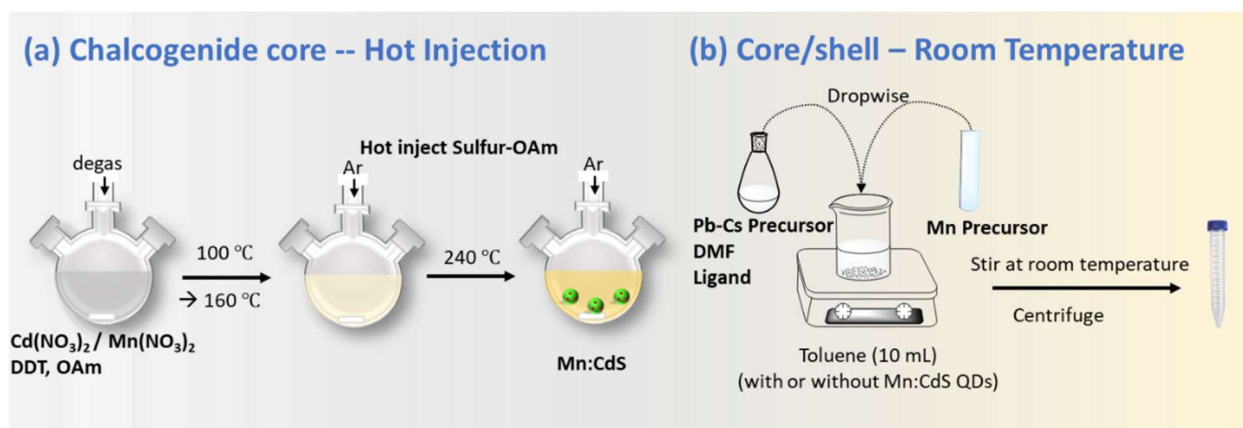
(a) Chalcogenide core -- Hot Injection

degas

Hot inject Sulfur-OAm

Ar

Ar

100 ℃

→ 160 ℃

240 ℃

$Cd(NO_3)_2$ / $Mn(NO_3)_2$
DDT, OAm

Mn:CdS

(b) Core/shell – Room Temperature

Dropwise

Pb-Cs Precursor
DMF
Ligand

Mn Precursor

Stir at room temperature

Centrifuge

Toluene (10 mL)
(with or without Mn:CdS QDs)